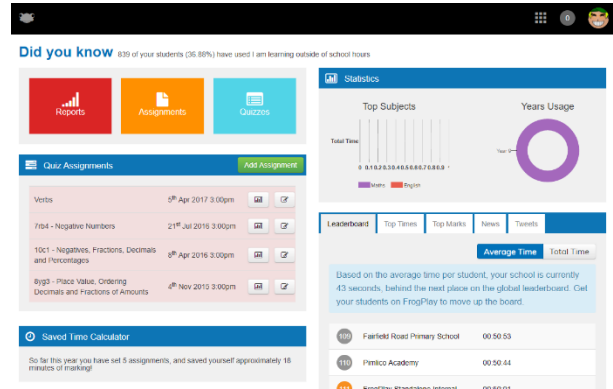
0

Did you know 839 of your students (36.86%) have used I am learning outside of school hours

Reports
Assignments
Quizzes

Quiz Assignments
Add Assignment

| | |
|---|---|
| Verbs | 5th Apr 2017 3:00pm |
| 7rb4 - Negative Numbers | 21st Jul 2016 3:00pm |
| 10c1 - Negatives, Fractions, Decimals and Percentages | 8th Apr 2016 3:00pm |
| 8yg3 - Place Value, Ordering Decimals and Fractions of Amounts | 4th Nov 2015 3:00pm |

Saved Time Calculator

So far this year you have set 5 assignments, and saved yourself approximately 18 minutes of marking!

Statistics

Top Subjects
Total Time
0 0.1 0.2 0.3 0.4 0.5 0.6 0.7 0.8 0.9 1.0
Maths English

Years Usage
Year 9

Leaderboard Top Times Top Marks News Tweets

Average Time Total Time

Based on the average time per student, your school is currently 43 seconds, behind the next place on the global leaderboard. Get your students on FrogPlay to move up the board.

109 Fairfield Road Primary School 00:50:53
110 Pimlico Academy 00:50:44
111 FrogPlay Standalone Internal 00:50:01